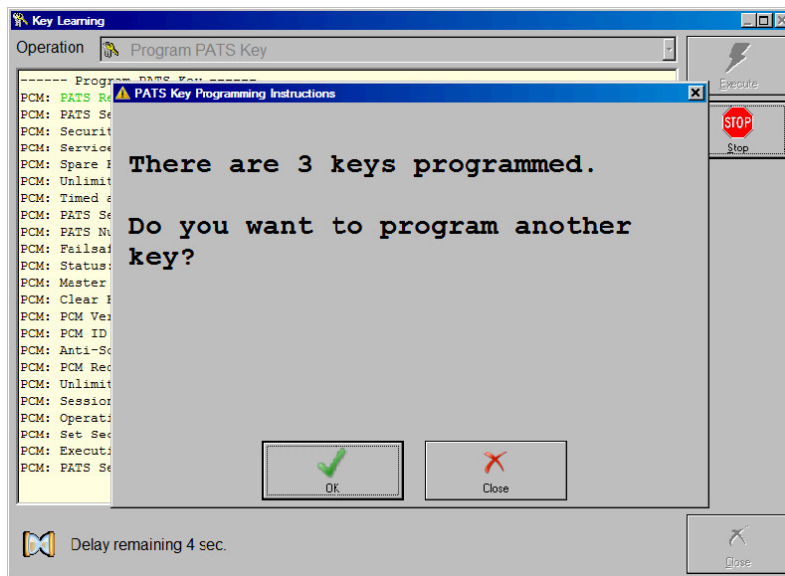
Key Learning

Operation Program PATS Key

Execute

STOP
Stop

------ Program PATS Key ------
PCM: PATS Re
PCM: PATS Se
PCM: Securit
PCM: Service
PCM: Spare K
PCM: Unlimit
PCM: Timed a
PCM: PATS Se
PCM: PATS Nu
PCM: Failsaf
PCM: Status:
PCM: Master
PCM: Clear K
PCM: PCM Ver
PCM: PCM ID
PCM: Anti-Sc
PCM: PCM Re
PCM: Unlimit
PCM: Session
PCM: Operati
PCM: Set Sec
PCM: Executi
PCM: PATS Se

PATS Key Programming Instructions

There are 3 keys programmed.

Do you want to program another key?

OK

Close

Delay remaining 4 sec.

Close